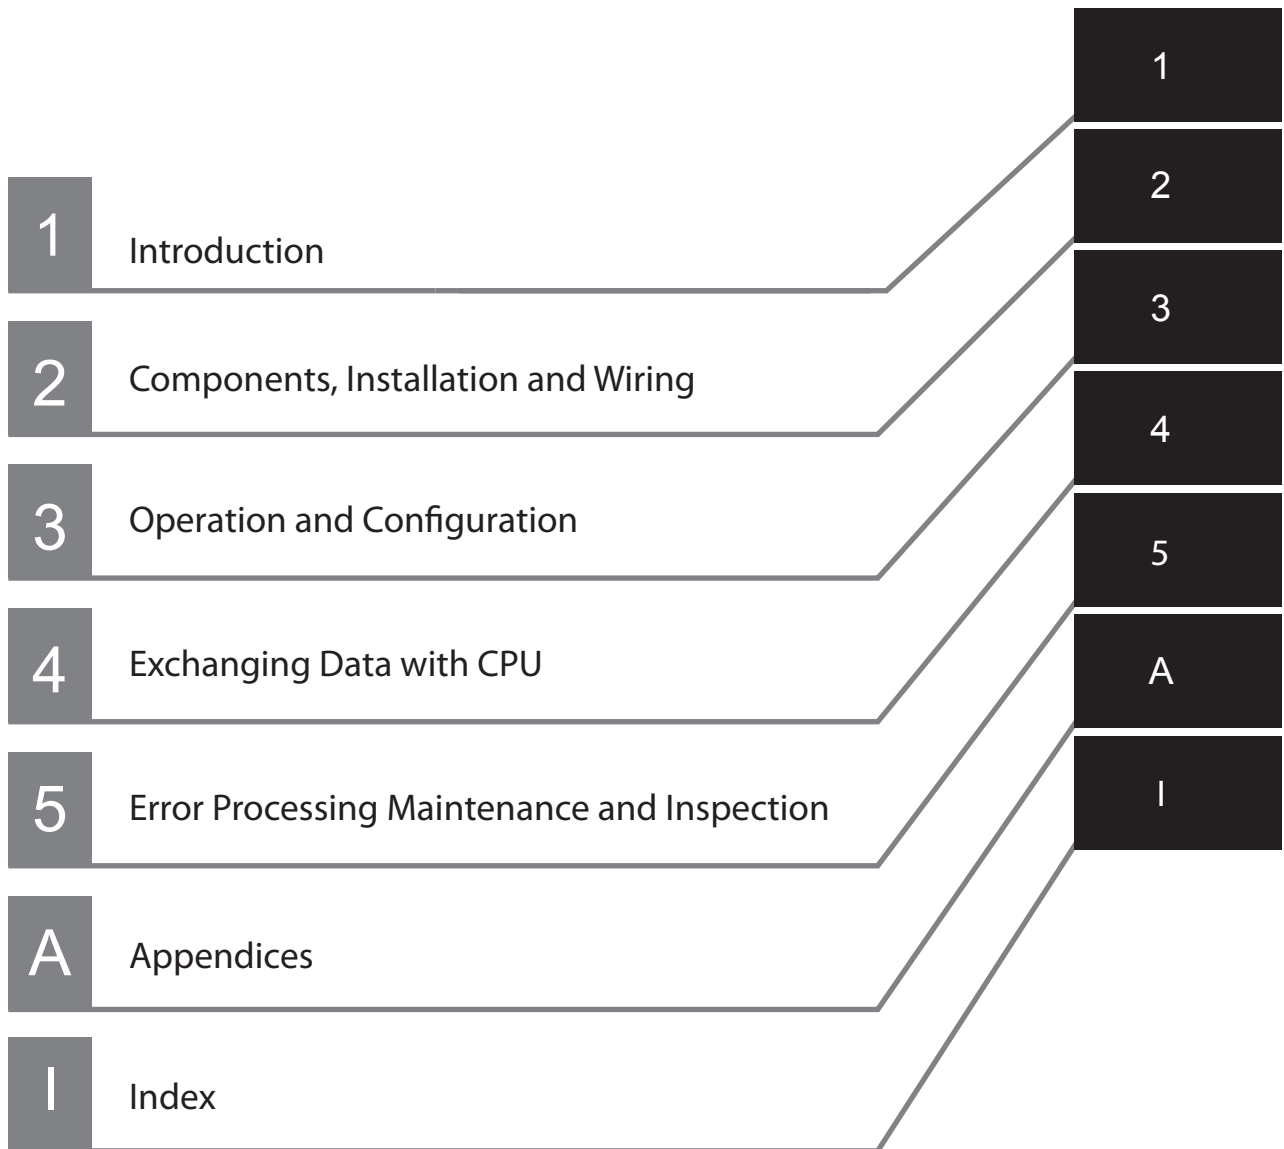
1

2

3

4

5

A

I

1 Introduction

2 Components, Installation and Wiring

3 Operation and Configuration

4 Exchanging Data with CPU

5 Error Processing Maintenance and Inspection

A Appendices

I Index